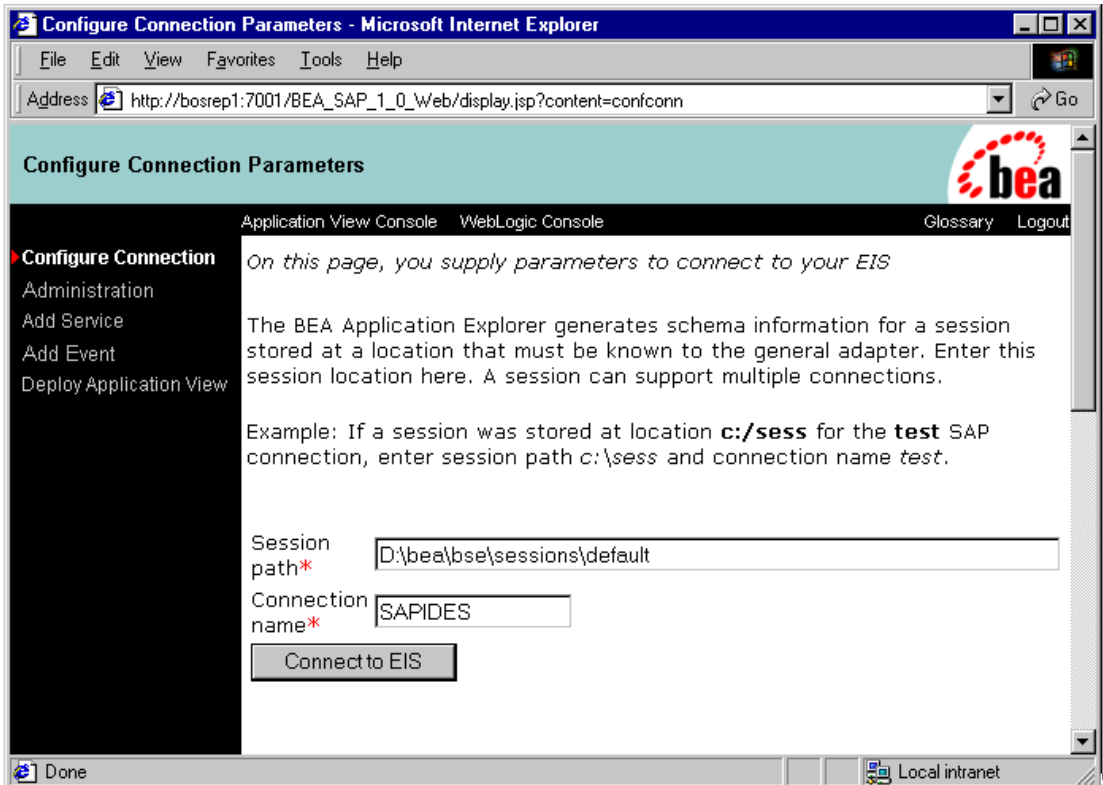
Configure Connection Parameters - Microsoft Internet Explorer

File Edit View Favorites Tools Help

Address http://bosrep1:7001/BEA_SAP_1_0_Web/display.jsp?content=confconn Go

Configure Connection Parameters

bea

Application View Console WebLogic Console Glossary Logout

Configure Connection
Administration
Add Service
Add Event
Deploy Application View

On this page, you supply parameters to connect to your EIS

The BEA Application Explorer generates schema information for a session stored at a location that must be known to the general adapter. Enter this session location here. A session can support multiple connections.

Example: If a session was stored at location **c:/sess** for the **test** SAP connection, enter session path *c:\sess* and connection name *test*.

Session path* D:\bea\bse\sessions\default

Connection name* SAPIDES

Connect to EIS

Done Local intranet